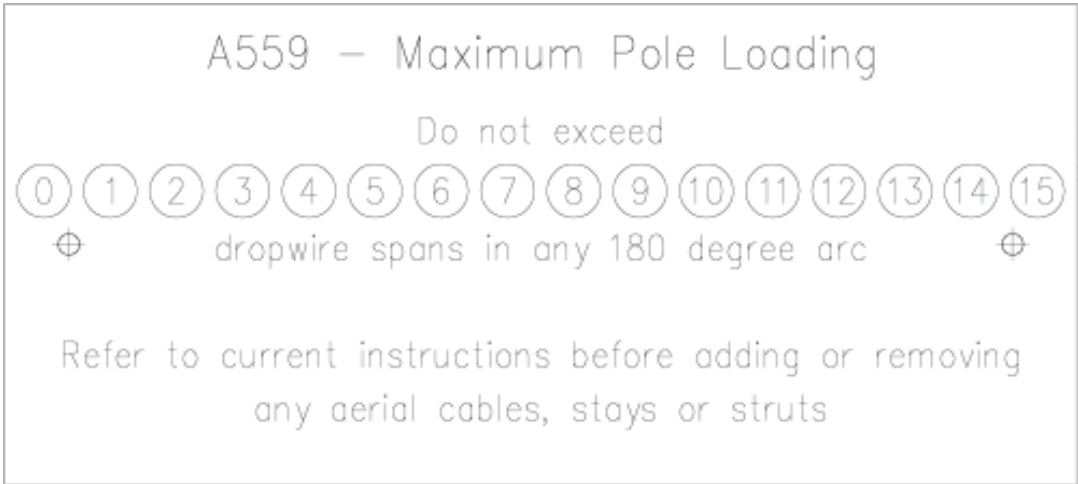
A559 – Maximum Pole Loading

Do not exceed

0 1 2 3 4 5 6 7 8 9 10 11 12 13 14 15

dropwire spans in any 180 degree arc

Refer to current instructions before adding or removing any aerial cables, stays or struts